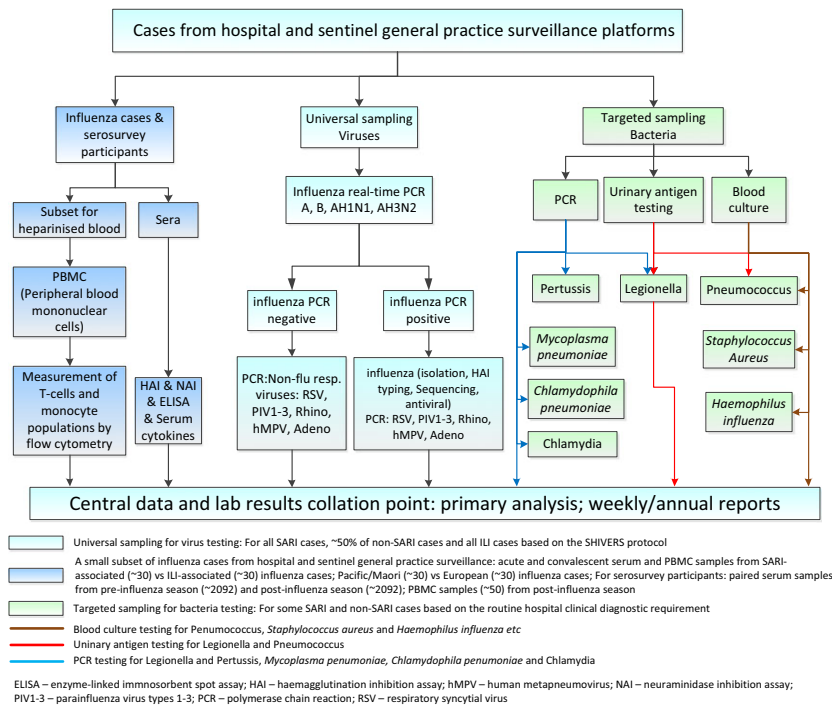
Cases from hospital and sentinel general practice surveillance platforms

Influenza cases & serosurvey participants

Universal sampling Viruses

Targeted sampling Bacteria

Subset for heparinised blood

Sera

Influenza real-time PCR A, B, AH1N1, AH3N2

PCR

Urinary antigen testing

Blood culture

PBMC (Peripheral blood mononuclear cells)

influenza PCR negative

influenza PCR positive

Pertussis

Legionella

Pneumococcus

*Mycoplasma pneumoniae*

*Staphylococcus Aureus*

Measurement of T-cells and monocyte populations by flow cytometry

HAI & NAI & ELISA & Serum cytokines

PCR:Non-flu resp. viruses: RSV, PIV1-3, Rhino, hMPV, Adeno

influenza (isolation, HAI typing, Sequencing, antiviral) PCR: RSV, PIV1-3, Rhino, hMPV, Adeno

*Chlamydophila pneumoniae*

*Haemophilus influenza*

Chlamydia

Central data and lab results collation point: primary analysis; weekly/annual reports

Universal sampling for virus testing: For all SARI cases, ~50% of non-SARI cases and all ILI cases based on the SHIVERS protocol

A small subset of influenza cases from hospital and sentinel general practice surveillance: acute and convalescent serum and PBMC samples from SARI-associated (~30) vs ILI-associated (~30) influenza cases; Pacific/Maori (~30) vs European (~30) influenza cases; For serosurvey participants: paired serum samples from pre-influenza season (~2092) and post-influenza season (~2092); PBMC samples (~50) from post-influenza season

Targeted sampling for bacteria testing: For some SARI and non-SARI cases based on the routine hospital clinical diagnostic requirement

Blood culture testing for Penumococcus, *Staphylococcus aureus* and *Haemophilus influenza etc*

Urinary antigen testing for Legionella and Pneumococcus

PCR testing for Legionella and Pertussis, *Mycoplasma penumoniae, Chlamydophila penumoniae* and Chlamydia

ELISA – enzyme-linked immnosorbent spot assay; HAI – haemagglutination inhibition assay; hMPV – human metapneumovirus; NAI – neuraminidase inhibition assay; PIV1-3 – parainfluenza virus types 1-3; PCR – polymerase chain reaction; RSV – respiratory syncytial virus